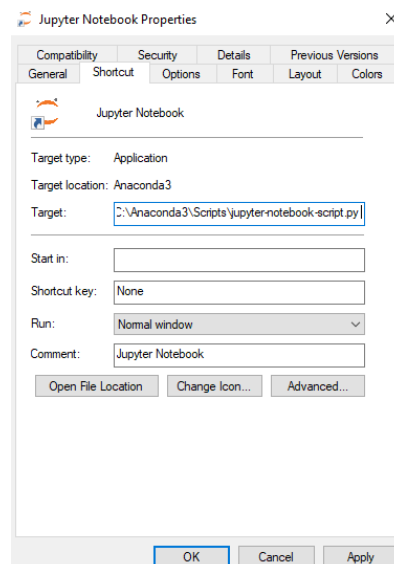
Jupyter Notebook Properties

X

Compatibility | Security | Details | Previous Versions

General | Shortcut | Options | Font | Layout | Colors

Jupyter Notebook

Target type: Application

Target location: Anaconda3

Target: :\Anaconda3\Scripts\jupyter-notebook-script.py

Start in:

Shortcut key: None

Run: Normal window

Comment: Jupyter Notebook

Open File Location | Change Icon... | Advanced...

OK | Cancel | Apply